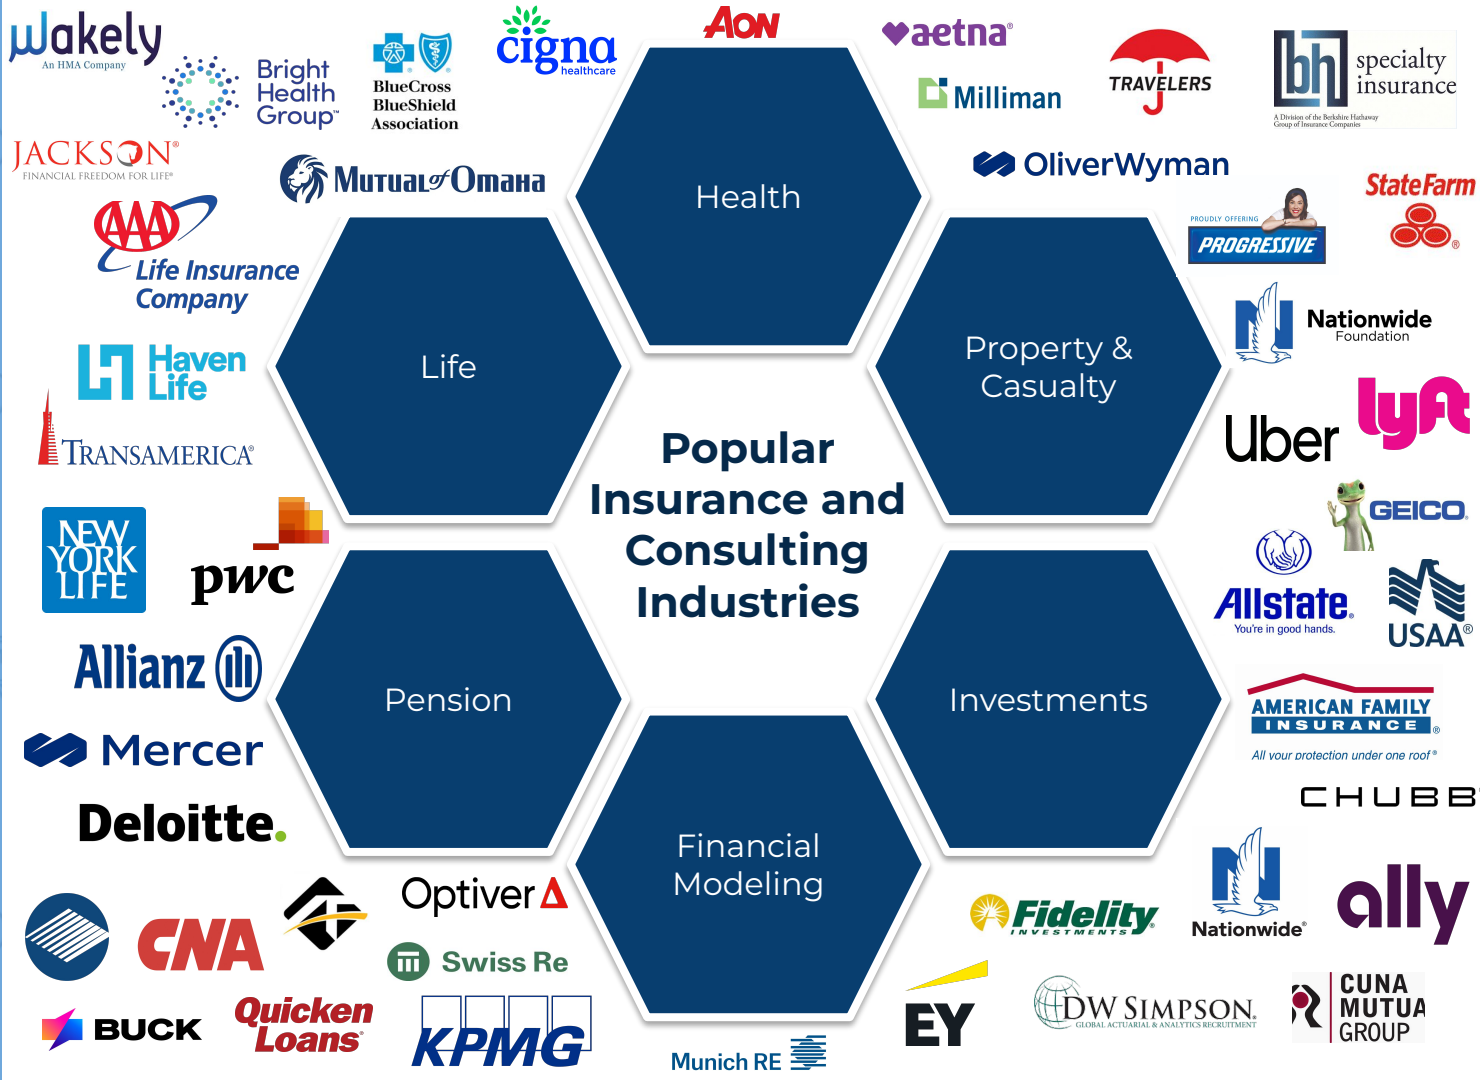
Wakely
An HMA Company

Bright Health Group

BlueCross BlueShield Association

cigna healthcare

AON

aetna

Milliman

TRAVELERS

bh specialty insurance
A Division of the Berkshire Hathaway Group of Insurance Companies

JACKSON
FINANCIAL FREEDOM FOR LIFE

Mutual of Omaha

OliverWyman

AAA Life Insurance Company

PROUDLY OFFERING PROGRESSIVE

StateFarm

Health

Life

Property & Casualty

Haven Life

Nationwide Foundation

TRANSAMERICA

Popular Insurance and Consulting Industries

Uber

lyft

NEW YORK LIFE

pwc

GEICO

Allstate
You're in good hands.

USAA

Allianz

Pension

Investments

Mercer

AMERICAN FAMILY INSURANCE
All your protection under one roof

CHUBB

Deloitte.

Financial Modeling

Optiver

CNA

Swiss Re

Fidelity INVESTMENTS

Nationwide

ally

BUCK

Quicken Loans

KPMG

Munich RE

EY

DW SIMPSON
GLOBAL ACTUARIAL & ANALYTICS RECRUITMENT

CUNA MUTUA GROUP